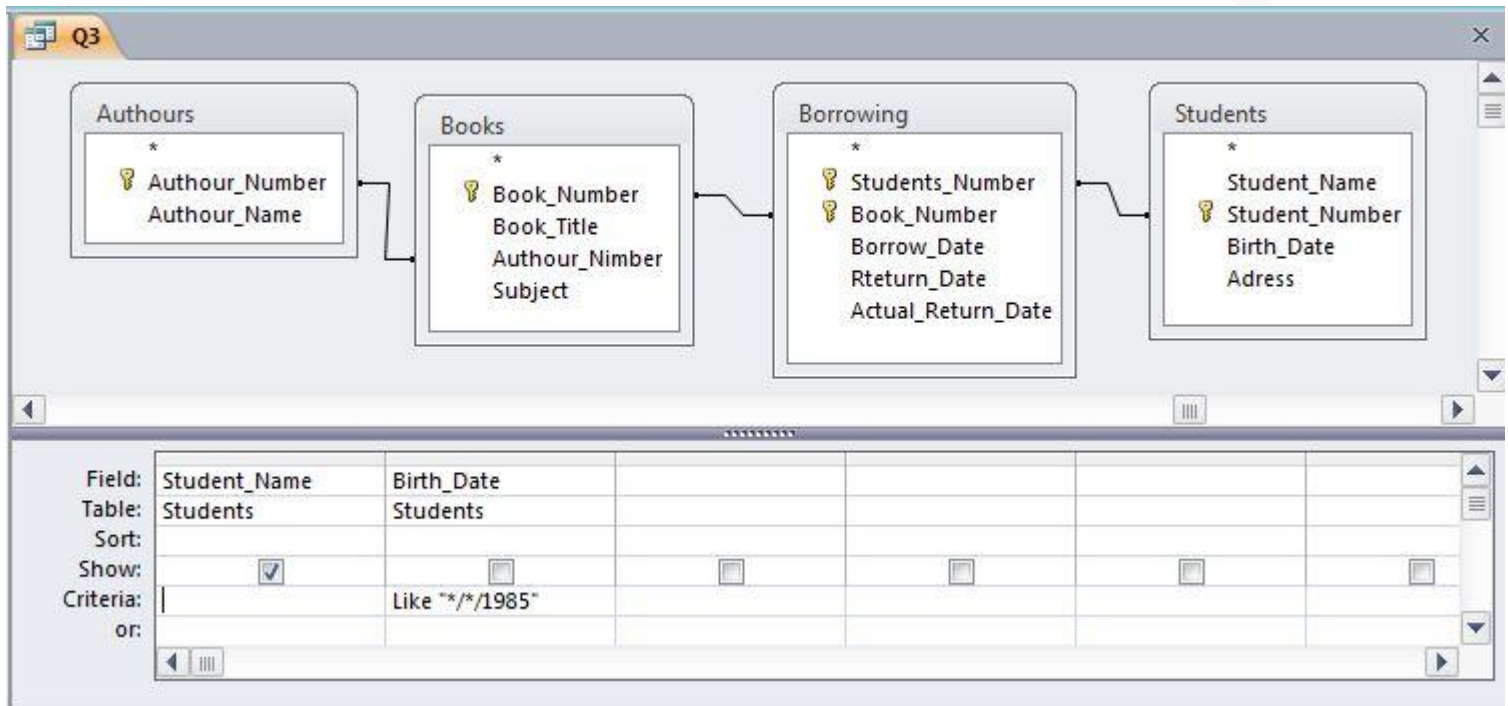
Q3

Authours
*
Authour_Number
Authour_Name

Books
*
Book_Number
Book_Title
Authour_Nimber
Subject

Borrowing
*
Students_Number
Book_Number
Borrow_Date
Rteturn_Date
Actual_Return_Date

Students
*
Student_Name
Student_Number
Birth_Date
Adress

| | | | | | | |
|---|---|---|---|---|---|---|
| Field: | Student_Name | Birth_Date | | | | |
| Table: | Students | Students | | | | |
| Sort: | | | | | | |
| Show: | ☑ | ☐ | ☐ | ☐ | ☐ | ☐ |
| Criteria: | | Like "*/*/1985" | | | | |
| or: | | | | | | |